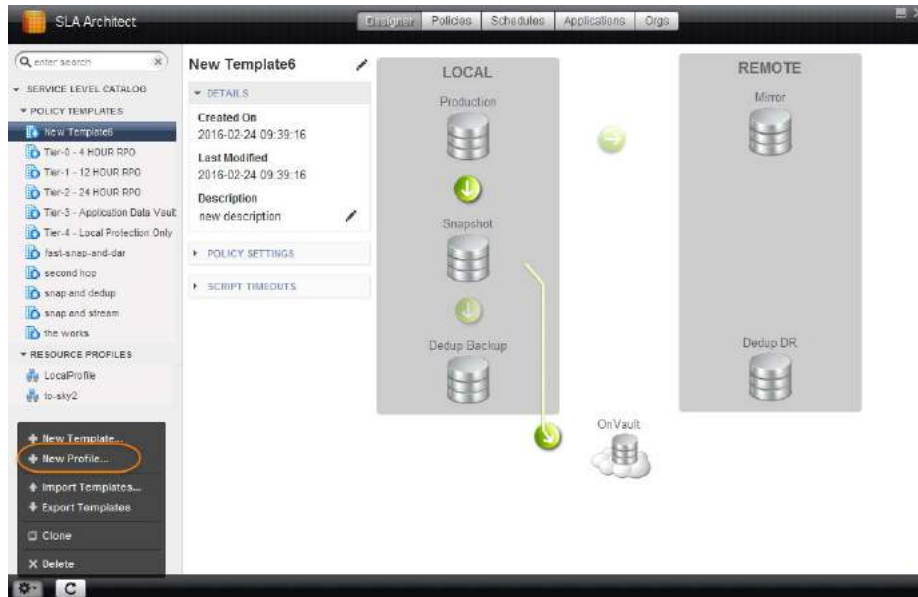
SLA Architect

Designer Policies Schedules Applications Orgs

enter search

SERVICE LEVEL CATALOG
POLICY TEMPLATES
New Template6
Tier-0 - 4 HOUR RPO
Tier-1 - 12 HOUR RPO
Tier-2 - 24 HOUR RPO
Tier-3 - Application Data Vault
Tier-4 - Local Protection Only
fast-snap-and-dar
second hop
snap and dedup
snap and stream
the works
RESOURCE PROFILES
LocalProfile
to-sky2

New Template...
New Profile...
Import Templates...
Export Templates
Clone
Delete

C

New Template6

DETAILS
Created On
2016-02-24 09:39:16
Last Modified
2016-02-24 09:39:16
Description
new description

POLICY SETTINGS

SCRIPT TIMEOUTS

LOCAL
Production
Snapshot
Dedup Backup

REMOTE
Mirror
Dedup DR

OnVault